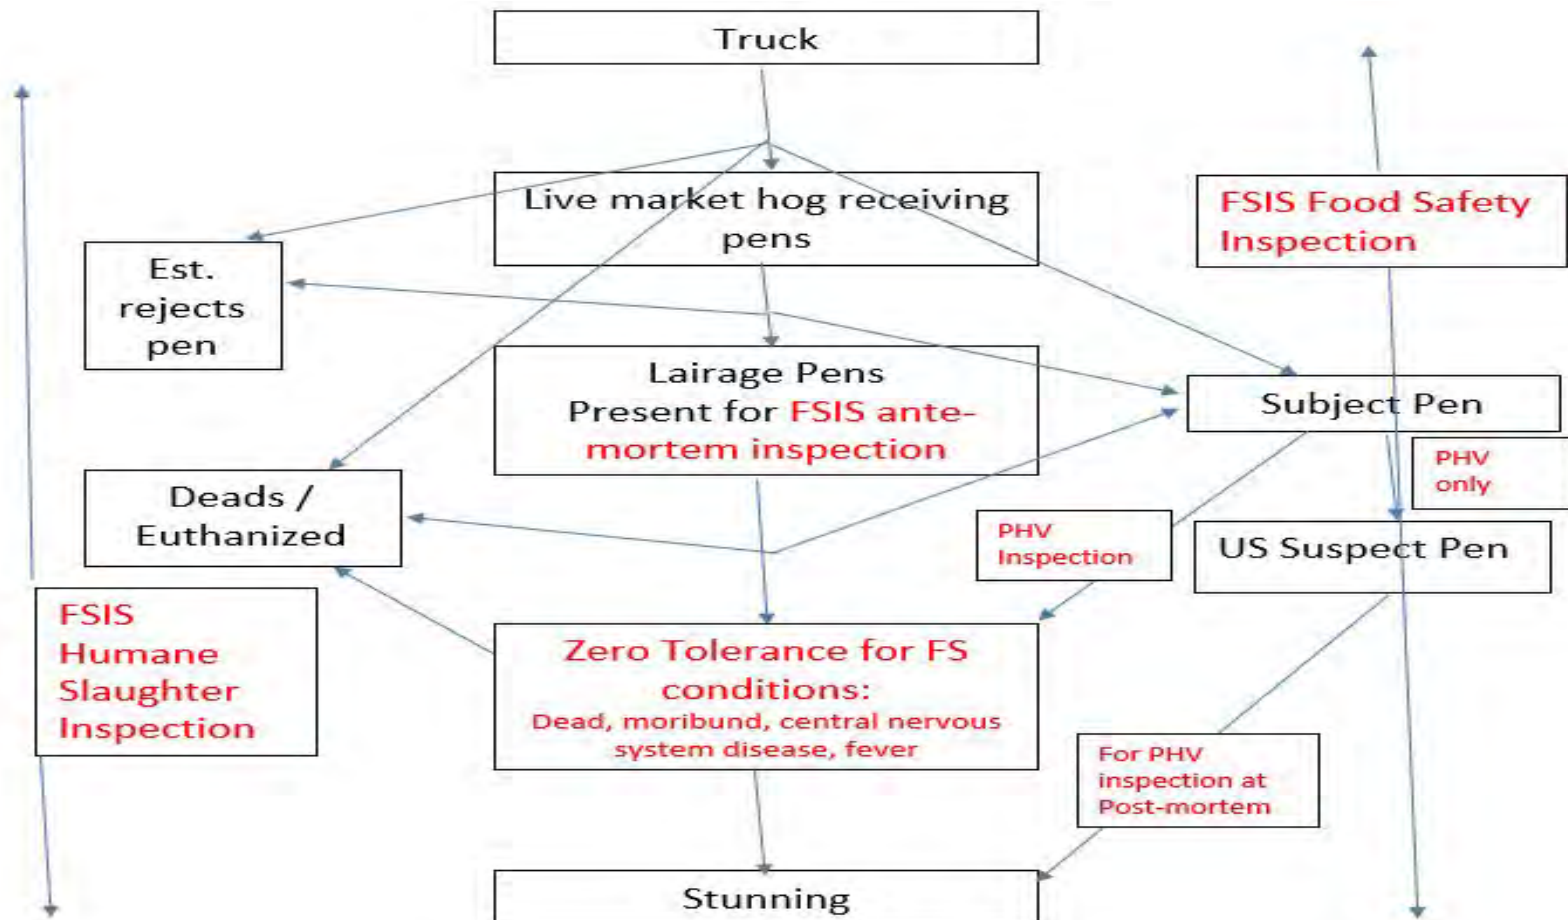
Truck

Live market hog receiving pens

FSIS Food Safety Inspection

Est. rejects pen

Lairage Pens
Present for FSIS ante-mortem inspection

Subject Pen

PHV only

Deads / Euthanized

PHV Inspection

US Suspect Pen

FSIS Humane Slaughter Inspection

Zero Tolerance for FS conditions:
Dead, moribund, central nervous system disease, fever

For PHV inspection at Post-mortem

Stunning